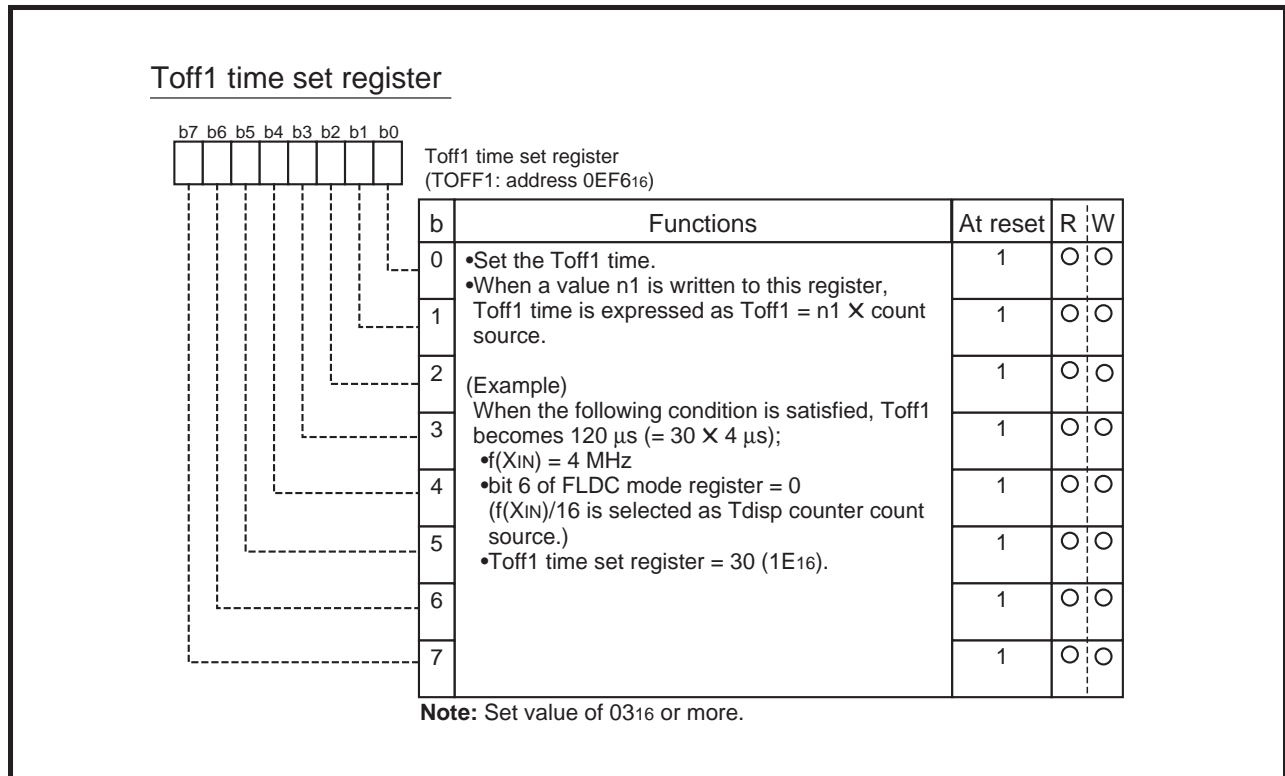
Toff1 time set register

b7 b6 b5 b4 b3 b2 b1 b0

Toff1 time set register
(TOFF1: address $0EF6_{16}$)

| b | Functions | At reset | R | W |
|---|---|---|---|---|
| 0 | •Set the Toff1 time. •When a value n1 is written to this register, Toff1 time is expressed as Toff1 = n1 $\times$ count source. | 1 | O | O |
| 1 | | 1 | O | O |
| 2 | (Example) When the following condition is satisfied, Toff1 becomes 120 $\mu$s (= 30 $\times$ 4 $\mu$s); | 1 | O | O |
| 3 | •f(XIN) = 4 MHz | 1 | O | O |
| 4 | •bit 6 of FLDC mode register = 0 (f(XIN)/16 is selected as Tdisp counter count source.) | 1 | O | O |
| 5 | •Toff1 time set register = 30 ($1E_{16}$). | 1 | O | O |
| 6 | | 1 | O | O |
| 7 | | 1 | O | O |

Note: Set value of $03_{16}$ or more.